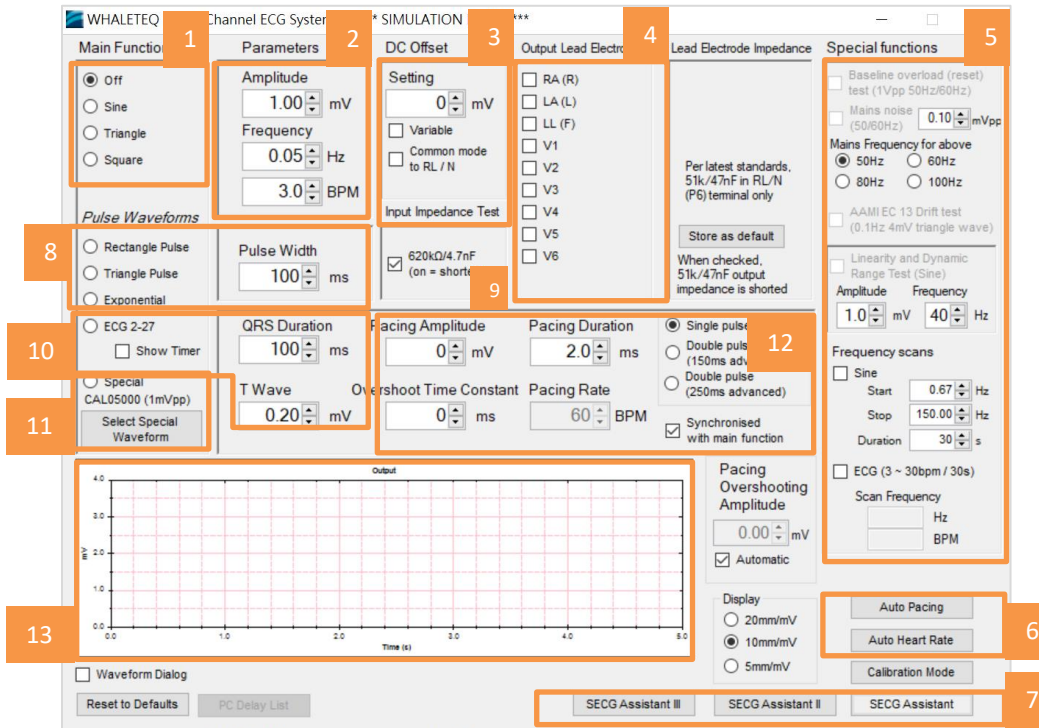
WHALETEQ Channel ECG System * SIMULATION ***

Main Function 1
Off
Sine
Triangle
Square

Parameters 2
Amplitude
1.00 mV
Frequency
0.05 Hz
3.0 BPM

DC Offset 3
Setting
0 mV
Variable
Common mode to RL / N
Input Impedance Test
620kΩ/4.7nF (on = shorte

Output Lead Electro 4
RA (R)
LA (L)
LL (F)
V1
V2
V3
V4
V5
V6

Lead Electrode Impedance
Per latest standards, 51k/47nF in RL/N (P6) terminal only
Store as default
When checked, 51k/47nF output impedance is shorted

Special functions 5
Baseline overload (reset) test (1Vpp 50Hz/60Hz)
Mains noise (50/60Hz) 0.10 mVpp
Mains Frequency for above
50Hz 60Hz
80Hz 100Hz
AAMI EC 13 Drift test (0.1Hz 4mV triangle wave)
Linearity and Dynamic Range Test (Sine)
Amplitude Frequency
1.0 mV 40 Hz
Frequency scans
Sine
Start 0.67 Hz
Stop 150.00 Hz
Duration 30 s
ECG (3 ~ 30bpm / 30s)
Scan Frequency
Hz
BPM

Pulse Waveforms 8
Rectangle Pulse
Triangle Pulse
Exponential
Pulse Width
100 ms

9

10
ECG 2-27
Show Timer
Special
CAL05000 (1mVpp)
11
Select Special Waveform

QRS Duration
100 ms
T Wave
0.20 mV

Pacing Amplitude
0 mV
Pacing Duration
2.0 ms
Overshoot Time Constant
0 ms
Pacing Rate
60 BPM

12
Single pulse
Double pulse (150ms adv
Double pulse (250ms advanced)
Synchronised with main function

Output
4.0
3.0
2.0
1.0
0.0
mV
0.0 1.0 2.0 3.0 4.0 5.0
Time (s)
13

Pacing Overshooting Amplitude
0.00 mV
Automatic

Display
20mm/mV
10mm/mV
5mm/mV

Auto Pacing
Auto Heart Rate
6
Calibration Mode

Waveform Dialog
Reset to Defaults
PC Delay List
SECG Assistant III
SECG Assistant II
SECG Assistant
7